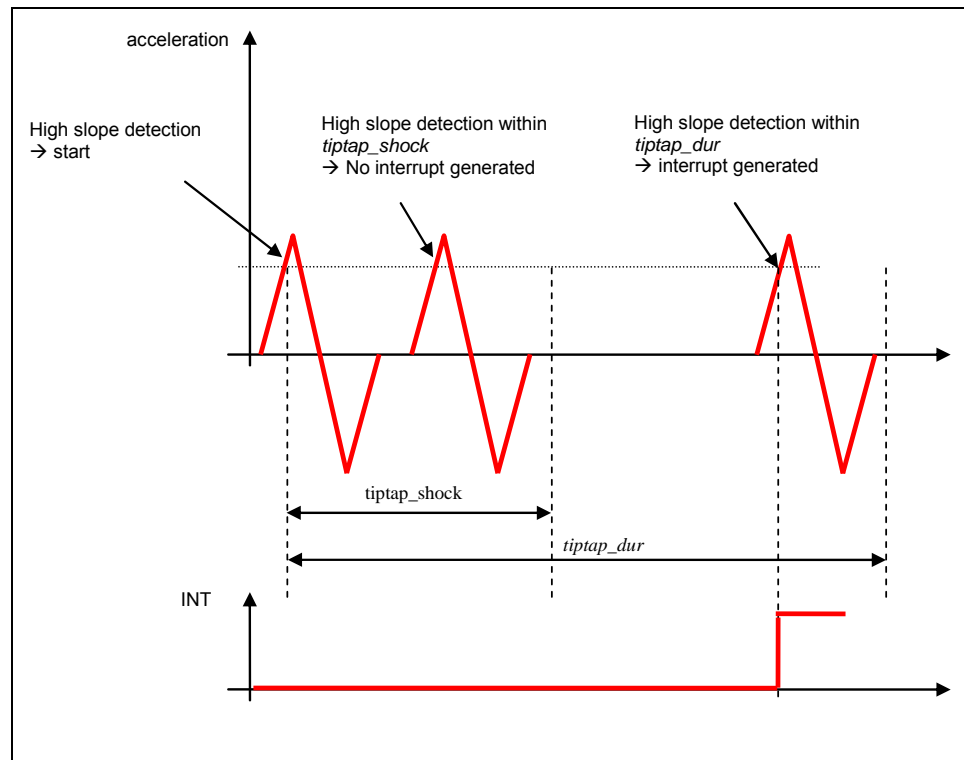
acceleration

High slope detection
→ start

High slope detection within
*tiptap_shock*
→ No interrupt generated

High slope detection within
*tiptap_dur*
→ interrupt generated

tiptap_shock

*tiptap_dur*

INT